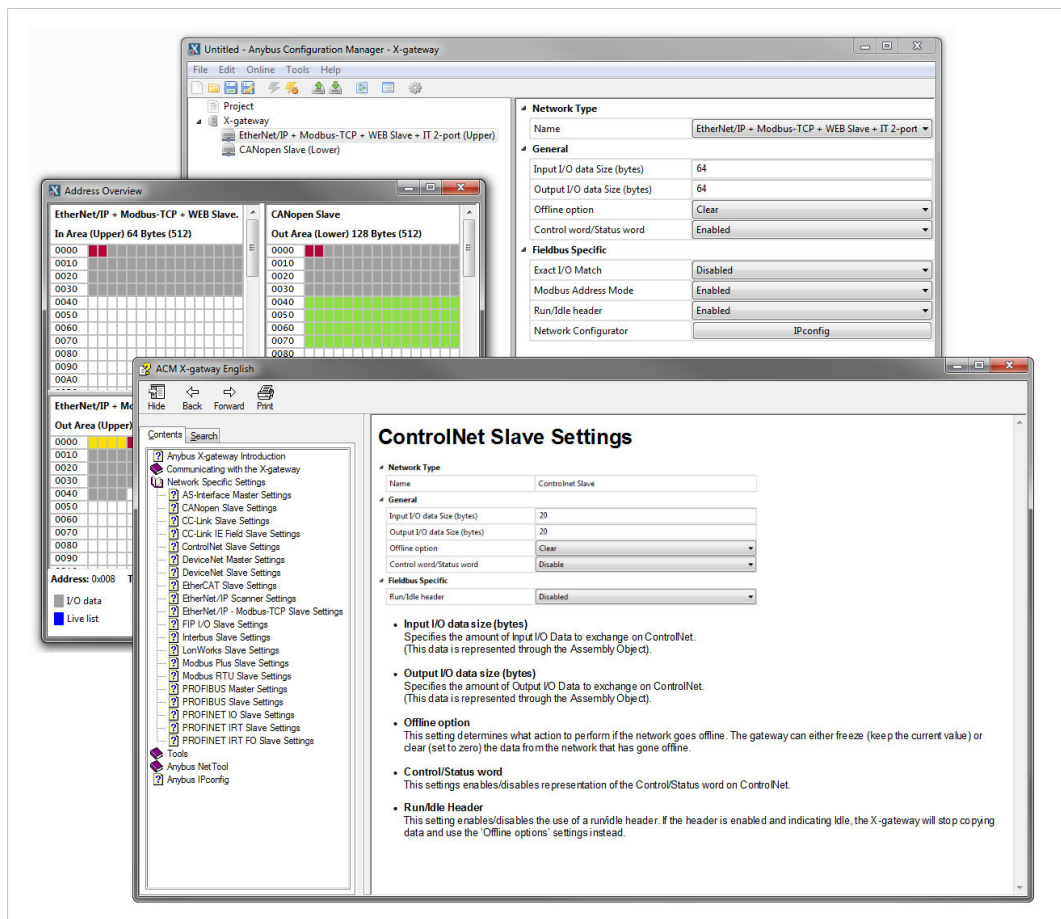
Untitled - Anybus Configuration Manager - X-gateway

File Edit Online Tools Help

Project
X-gateway
EtherNet/IP + Modbus-TCP + WEB Slave + IT 2-port (Upper)
CANopen Slave (Lower)

Network Type

| Name | EtherNet/IP + Modbus-TCP + WEB Slave + IT 2-port |
|---|---|

General

| Input I/O data Size (bytes) | 64 |
|---|---|
| Output I/O data Size (bytes) | 64 |
| Offline option | Clear |
| Control word/Status word | Enabled |

Fieldbus Specific

| Exact I/O Match | Disabled |
|---|---|
| Modbus Address Mode | Enabled |
| Run/Idle header | Enabled |
| Network Configurator | IPconfig |

Address Overview

EtherNet/IP + Modbus-TCP + WEB Slave.
In Area (Upper) 64 Bytes (512)
0000
0010
0020
0030
0040
0050
0060
0070
0080
0090
00A0

CANopen Slave
Out Area (Lower) 128 Bytes (512)
0000
0010
0020
0030
0040
0050
0060
0070
0080

EtherNet/IP + Mo
Out Area (Upper
0000
0010
0020
0030
0040
0050
0060
0070
0080
0090

Address: 0x008
I/O data
Live list

ACM X-gatway English

Hide Back Forward Print

Contents Search

Anybus X-gateway Introduction
Communicating with the X-gateway
Network Specific Settings
AS-Interface Master Settings
CANopen Slave Settings
CC-Link Slave Settings
CC-Link IE Field Slave Settings
ControlNet Slave Settings
DeviceNet Master Settings
DeviceNet Slave Settings
EtherCAT Slave Settings
EtherNet/IP Scanner Settings
EtherNet/IP - Modbus-TCP Slave Settings
FIP I/O Slave Settings
Interbus Slave Settings
LonWorks Slave Settings
Modbus Plus Slave Settings
Modbus RTU Slave Settings
PROFIBUS Master Settings
PROFIBUS Slave Settings
PROFINET IO Slave Settings
PROFINET IRT Slave Settings
PROFINET IRT FO Slave Settings
Tools
Anybus NetTool
Anybus IPconfig

ControlNet Slave Settings

Network Type

| Name | Controlnet Slave |
|---|---|

General

| Input I/O data Size (bytes) | 20 |
|---|---|
| Output I/O data Size (bytes) | 20 |
| Offline option | Clear |
| Control word/Status word | Disable |

Fieldbus Specific

| Run/Idle header | Disabled |
|---|---|

Input I/O data size (bytes)
Specifies the amount of Input I/O Data to exchange on ControlNet.
(This data is represented through the Assembly Object).

Output I/O data size (bytes)
Specifies the amount of Output I/O Data to exchange on ControlNet.
(This data is represented through the Assembly Object).

Offline option
This setting determines what action to perform if the network goes offline. The gateway can either freeze (keep the current value) or clear (set to zero) the data from the network that has gone offline.

Control/Status word
This settings enables/disables representation of the Control/Status word on ControlNet.

Run/Idle Header
This setting enables/disables the use of a run/idle header. If the header is enabled and indicating Idle, the X-gateway will stop copying data and use the 'Offline options' settings instead.